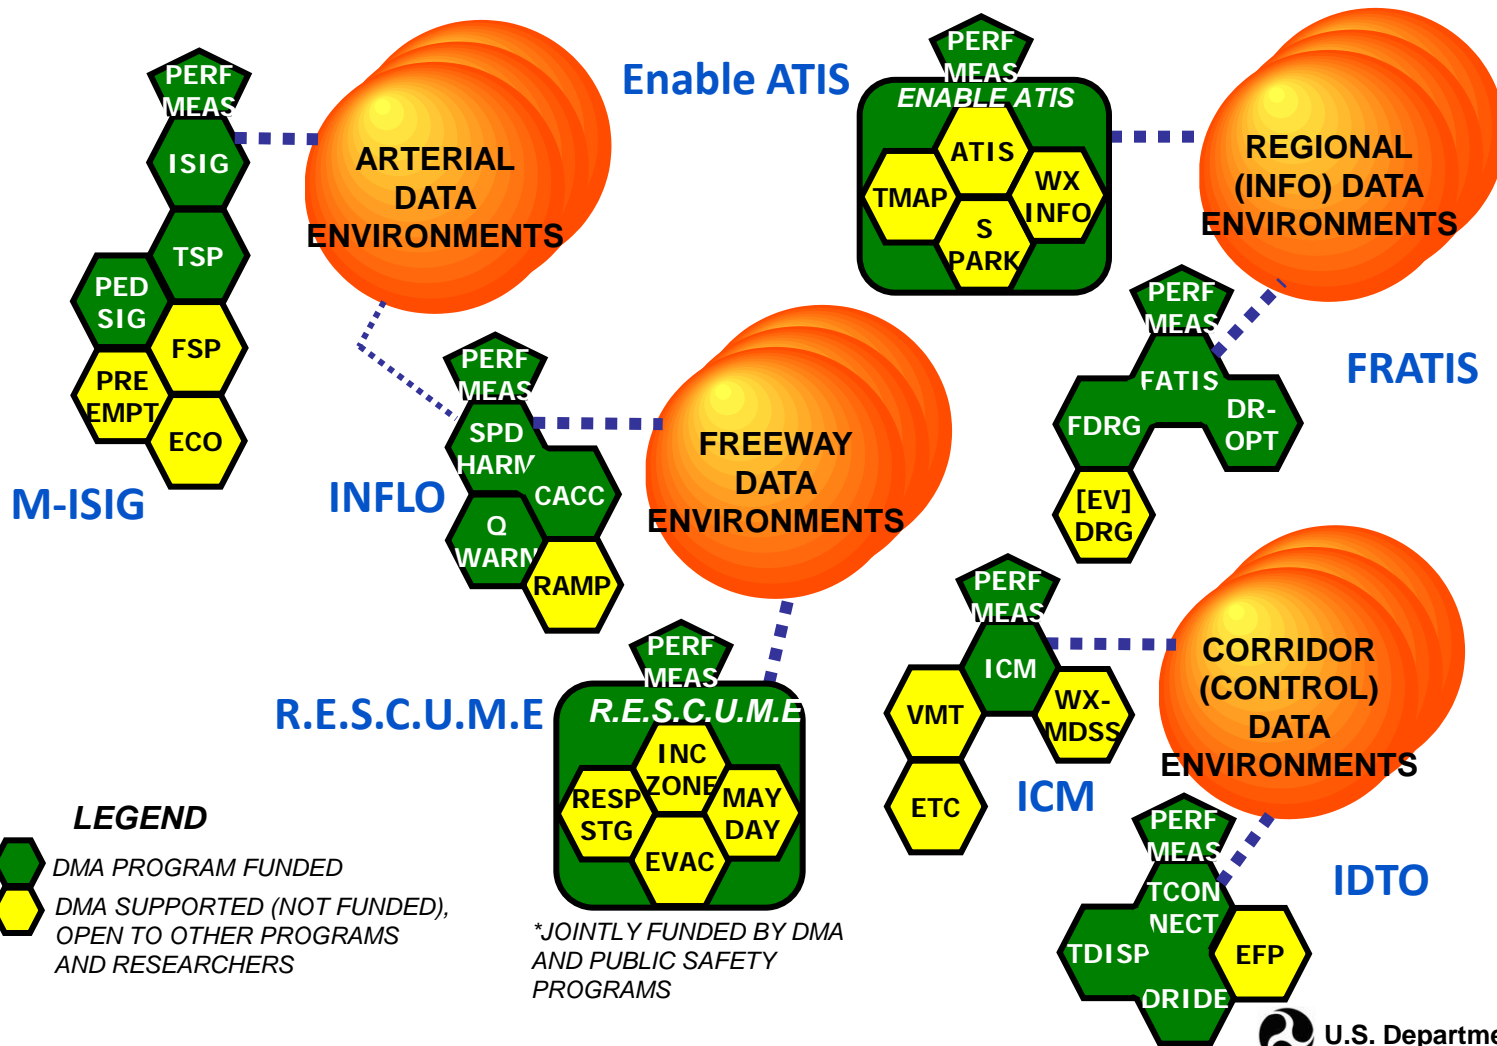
PERF MEAS
ISIG
TSP
PED SIG
FSP
PRE EMPT
ECO
M-ISIG

ARTERIAL DATA ENVIRONMENTS

Enable ATIS

PERF MEAS
ENABLE ATIS
ATIS
TMAP
WX INFO
S PARK

REGIONAL (INFO) DATA ENVIRONMENTS

PERF MEAS
FATIS
FDRG
DR-OPT
[EV] DRG
FRATIS

PERF MEAS
SPD HARM
CACC
Q WARN
RAMP
INFLO

FREEWAY DATA ENVIRONMENTS

PERF MEAS
ICM
VMT
WX-MDSS
ETC
ICM

CORRIDOR (CONTROL) DATA ENVIRONMENTS

PERF MEAS
R.E.S.C.U.M.E
INC ZONE
RESP STG
MAY DAY
EVAC
R.E.S.C.U.M.E

PERF MEAS
TCON NECT
TDISP
EFP
DRIDE
IDTO

LEGEND
DMA PROGRAM FUNDED
DMA SUPPORTED (NOT FUNDED), OPEN TO OTHER PROGRAMS AND RESEARCHERS

*JOINTLY FUNDED BY DMA AND PUBLIC SAFETY PROGRAMS

U.S. Departme